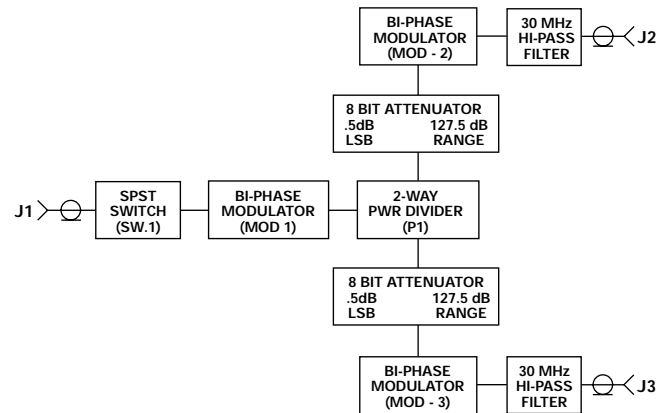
BI-PHASE MODULATOR (MOD - 2)

30 MHz HI-PASS FILTER

J2

8 BIT ATTENUATOR
.5dB LSB
127.5 dB RANGE

J1

SPST SWITCH (SW.1)

BI-PHASE MODULATOR (MOD 1)

2-WAY PWR DIVIDER (P1)

8 BIT ATTENUATOR
.5dB LSB
127.5 dB RANGE

BI-PHASE MODULATOR (MOD - 3)

30 MHz HI-PASS FILTER

J3